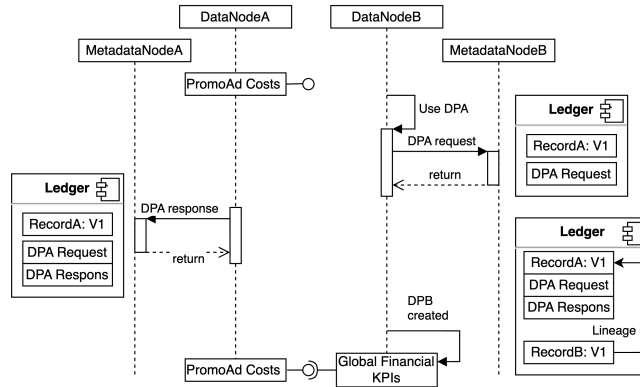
DataNodeA

DataNodeB

MetadataNodeA

MetadataNodeB

PromoAd Costs

Use DPA

Ledger

RecordA: V1

DPA request

DPA Request

return

Ledger

RecordA: V1

DPA response

DPA Request

DPA Respons

return

Ledger

RecordA: V1

DPA Request

DPA Respons

DPB created

Lineage

RecordB: V1

PromoAd Costs

Global Financial KPIs